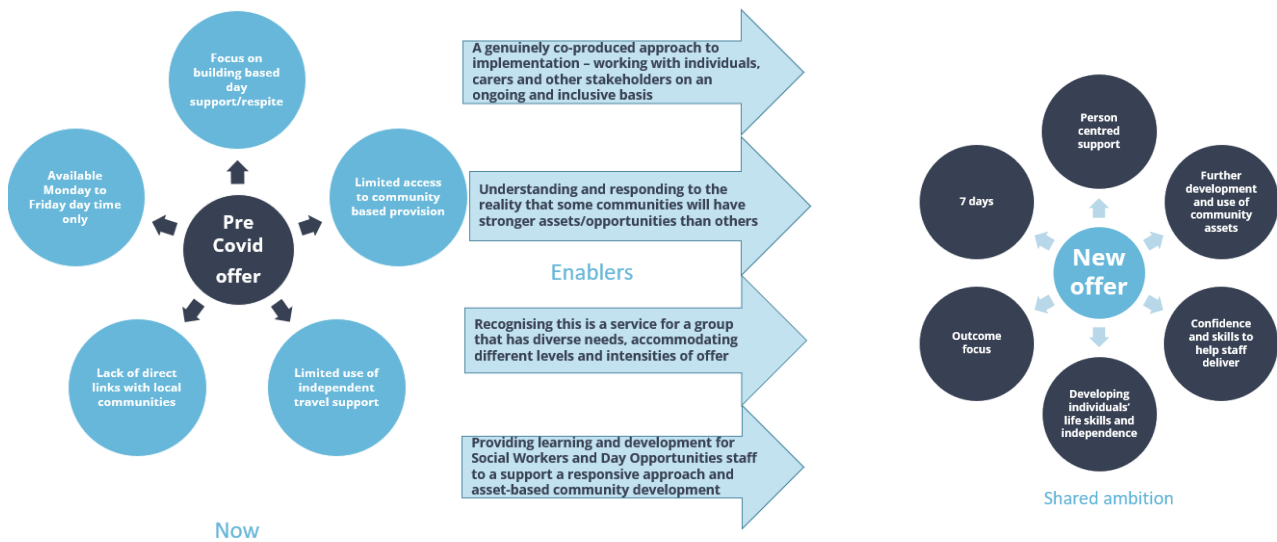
Pre Covid offer

Focus on building based day support/respite

Limited access to community based provision

Limited use of independent travel support

Lack of direct links with local communities

Available Monday to Friday day time only

Now

A genuinely co-produced approach to implementation – working with individuals, carers and other stakeholders on an ongoing and inclusive basis

Understanding and responding to the reality that some communities will have stronger assets/opportunities than others

Enablers

Recognising this is a service for a group that has diverse needs, accommodating different levels and intensities of offer

Providing learning and development for Social Workers and Day Opportunities staff to a support a responsive approach and asset-based community development

New offer

Person centred support

Further development and use of community assets

Confidence and skills to help staff deliver

Developing individuals' life skills and independence

Outcome focus

7 days

Shared ambition